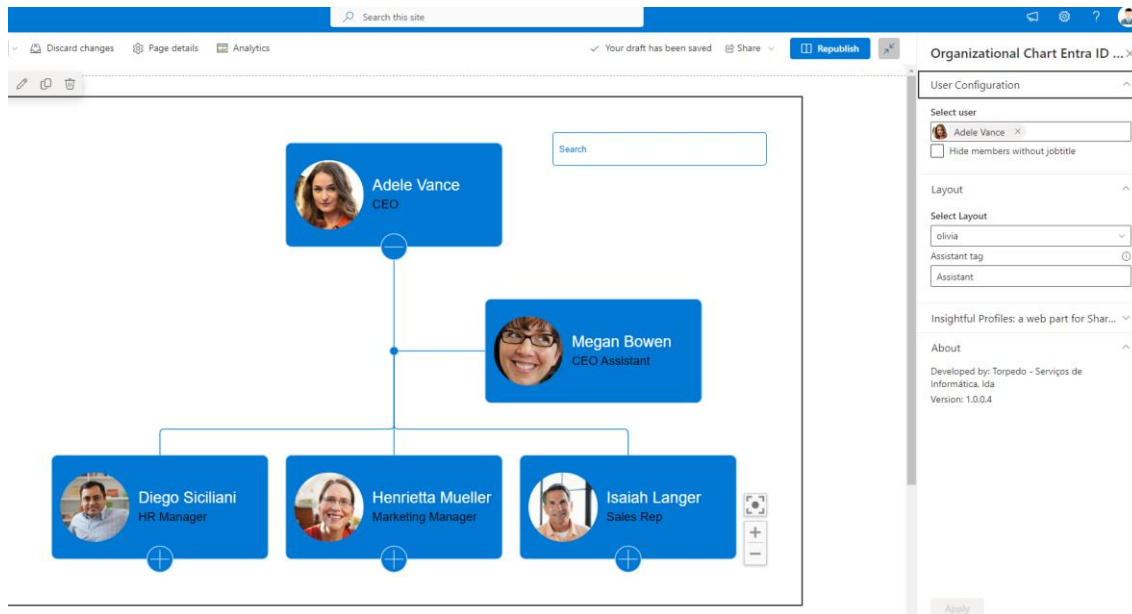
Search this site

Discard changes Page details Analytics

Your draft has been saved Share Republish

Organizational Chart Entra ID ...

User Configuration

Select user

Adele Vance

Hide members without jobtitle

Layout

Select Layout

olivia

Assistant tag

Assistant

Insightful Profiles: a web part for Shar...

About

Developed by: Torpedo - Serviços de Informática, lda

Version: 1.0.0.4

Apply

Search

Adele Vance
CEO

Megan Bowen
CEO Assistant

Diego Siciliani
HR Manager

Henrietta Mueller
Marketing Manager

Isaiah Langer
Sales Rep